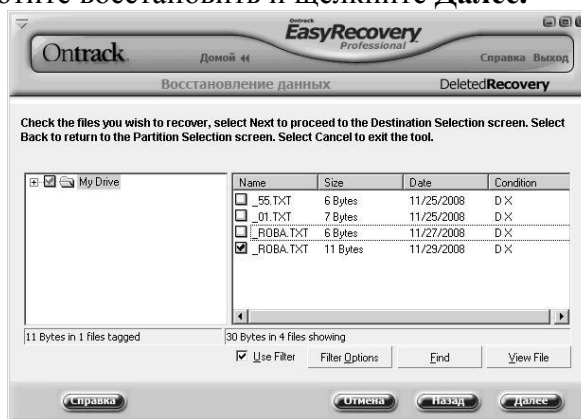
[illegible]отите восстановить и щелкните Далее.

Ontrack EasyRecovery Professional

Ontrack

Домой

Справка Выход

Восстановление данных

DeletedRecovery

Check the files you wish to recover, select Next to proceed to the Destination Selection screen. Select Back to return to the Partition Selection screen. Select Cancel to exit the tool.

My Drive

| Name | Size | Date | Condition |
|---|---|---|---|
| _55.TXT | 6 Bytes | 11/25/2008 | D X |
| _01.TXT | 7 Bytes | 11/25/2008 | D X |
| _ROBA.TXT | 6 Bytes | 11/27/2008 | D X |
| _ROBA.TXT | 11 Bytes | 11/29/2008 | D X |

11 Bytes in 1 files tagged

30 Bytes in 4 files showing

Use Filter

Filter Options

Find

View File

Справка

Отмена

Назад

Далее